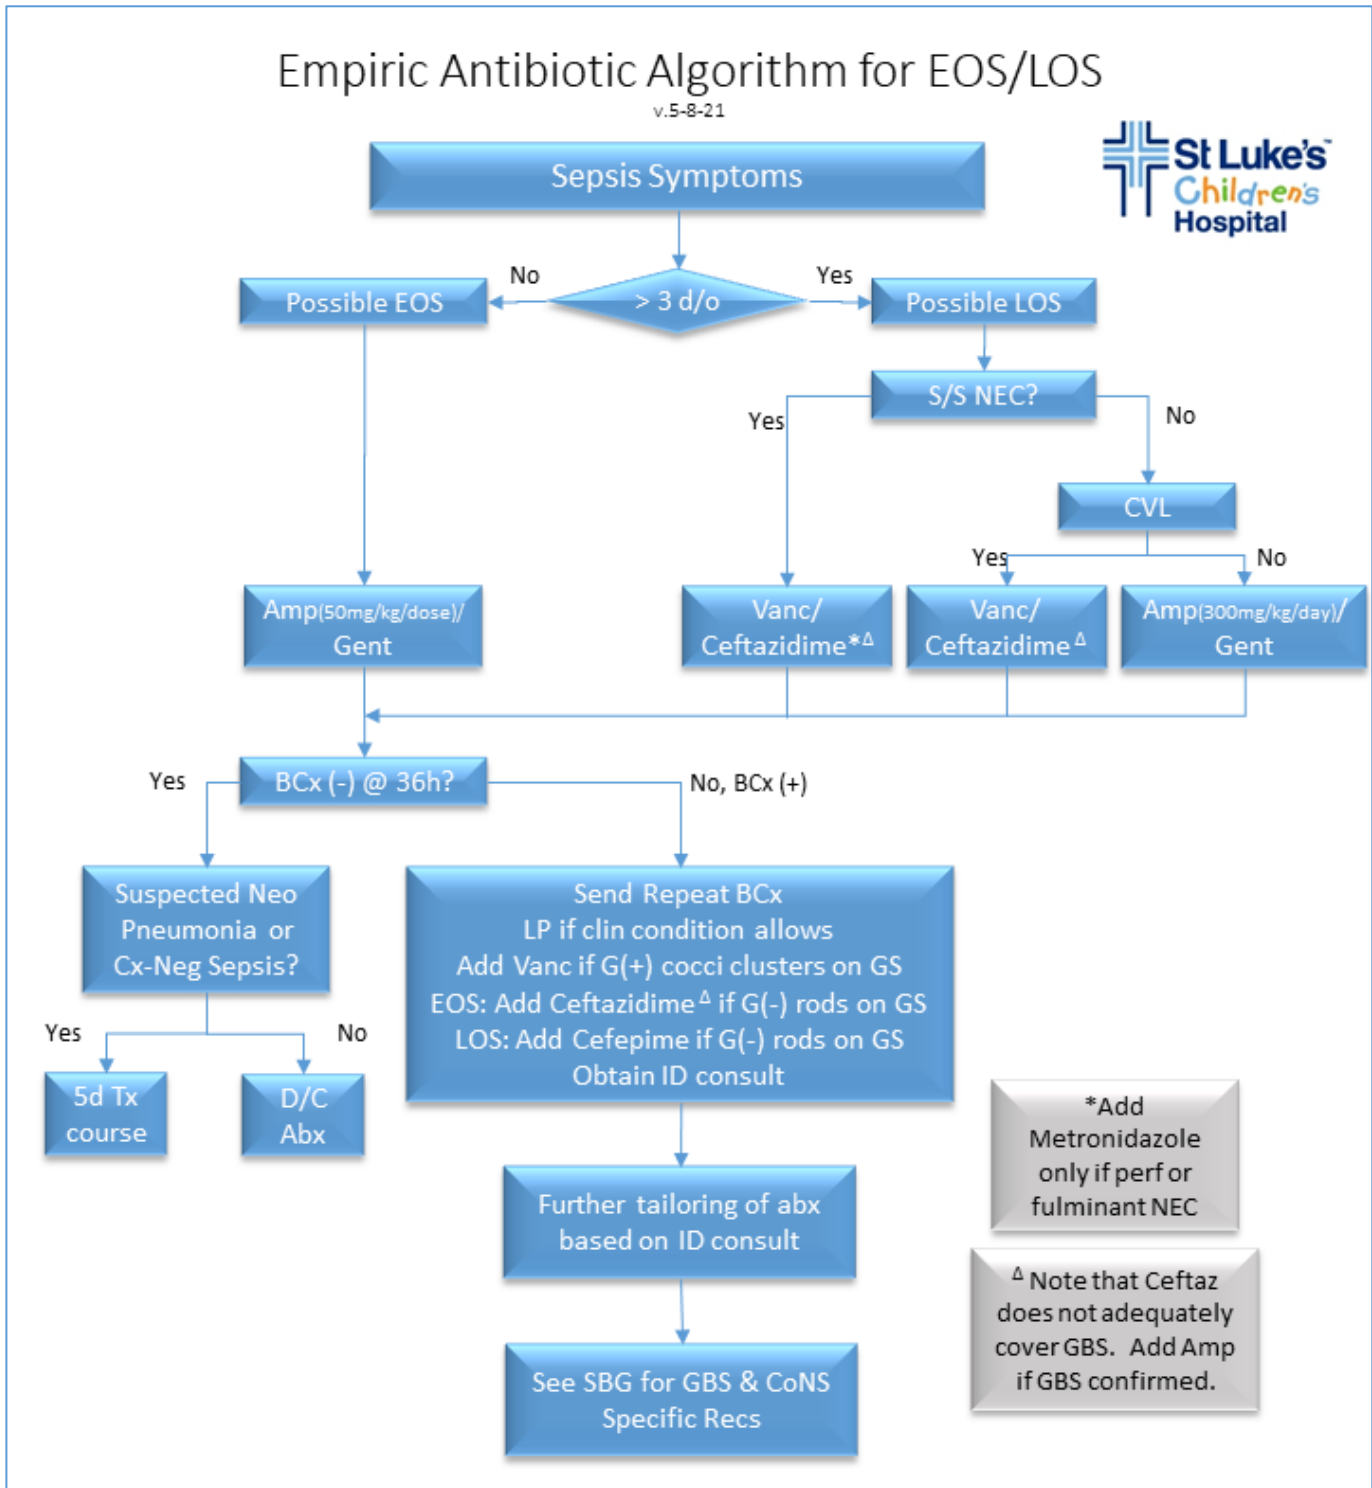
Empiric Antibiotic Algorithm for EOS/LOS
v.5-8-21

St Luke's Children's Hospital

Sepsis Symptoms

> 3 d/o

No

Yes

Possible EOS

Possible LOS

S/S NEC?

Yes

No

CVL

Yes

No

Amp(50mg/kg/dose)/ Gent

Vanc/ Ceftazidime*$^{\Delta}$

Vanc/ Ceftazidime$^{\Delta}$

Amp(300mg/kg/day)/ Gent

BCx (-) @ 36h?

Yes

No, BCx (+)

Suspected Neo Pneumonia or Cx-Neg Sepsis?

Yes

No

5d Tx course

D/C Abx

Send Repeat BCx
LP if clin condition allows
Add Vanc if G(+) cocci clusters on GS
EOS: Add Ceftazidime$^{\Delta}$ if G(-) rods on GS
LOS: Add Cefepime if G(-) rods on GS
Obtain ID consult

Further tailoring of abx based on ID consult

See SBG for GBS & CoNS Specific Recs

*Add Metronidazole only if perf or fulminant NEC

$^{\Delta}$ Note that Ceftaz does not adequately cover GBS. Add Amp if GBS confirmed.